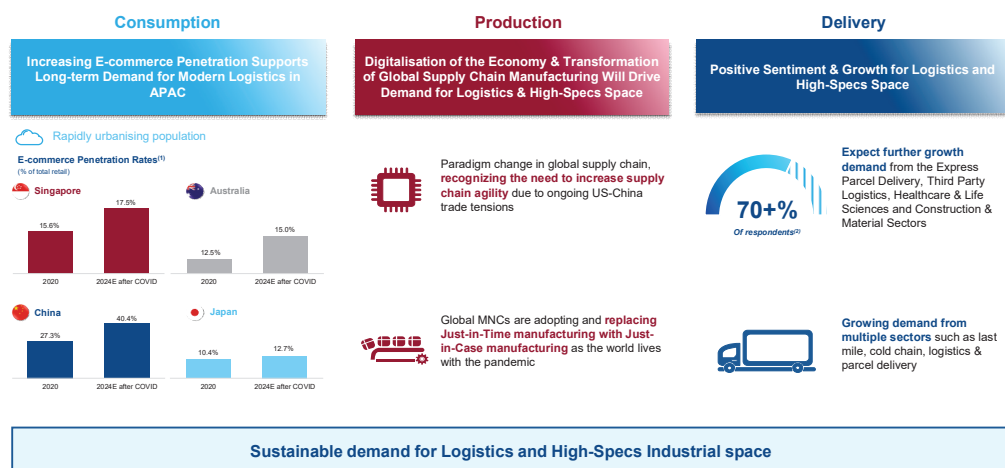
Consumption

Increasing E-commerce Penetration Supports Long-term Demand for Modern Logistics in APAC

Rapidly urbanising population

E-commerce Penetration Rates$^{(1)}$
(% of total retail)

Singapore

| 2020 | 2024E after COVID |
|---|---|
| 15.6% | 17.5% |

Australia

| 2020 | 2024E after COVID |
|---|---|
| 12.5% | 15.0% |

China

| 2020 | 2024E after COVID |
|---|---|
| 27.3% | 40.4% |

Japan

| 2020 | 2024E after COVID |
|---|---|
| 10.4% | 12.7% |

Production

Digitalisation of the Economy & Transformation of Global Supply Chain Manufacturing Will Drive Demand for Logistics & High-Specs Space

Paradigm change in global supply chain, recognizing the need to increase supply chain agility due to ongoing US-China trade tensions

Global MNCs are adopting and replacing Just-in-Time manufacturing with Just-in-Case manufacturing as the world lives with the pandemic

Delivery

Positive Sentiment & Growth for Logistics and High-Specs Space

70+%
Of respondents$^{(2)}$

Expect further growth demand from the Express Parcel Delivery, Third Party Logistics, Healthcare & Life Sciences and Construction & Material Sectors

Growing demand from multiple sectors such as last mile, cold chain, logistics & parcel delivery

Sustainable demand for Logistics and High-Specs Industrial space